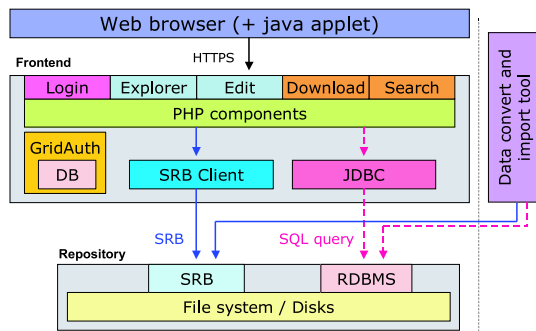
Web browser (+ java applet)

HTTPS

Frontend

Login

Explorer

Edit

Download

Search

PHP components

GridAuth

DB

SRB Client

JDBC

Data convert and import tool

SRB

SQL query

Repository

SRB

RDBMS

File system / Disks